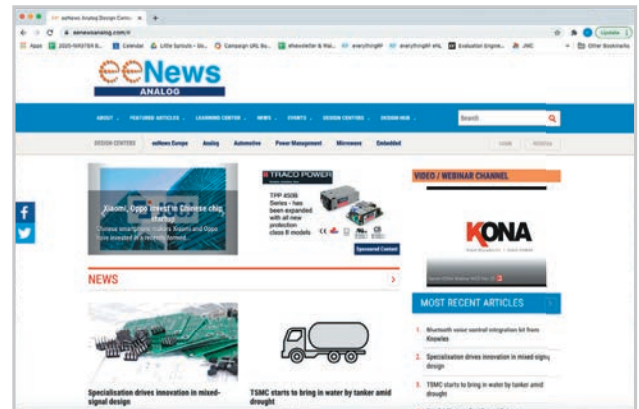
eeNews Analog Design Cent ×

eenewsanalog.com/n

Apps | 2020-WASTER R... | Calendar | Little Sprouts | Campaign URL Bu... | eNewsletter & Mai... | everythingRF | everythingRF eNL | Evaluation Engine... | JMC | Other Bookmarks

Update

eeNews
ANALOG

ABOUT | FEATURED ARTICLES | LEARNING CENTER | NEWS | EVENTS | DESIGN CENTERS | DESIGN HUB

Search

DESIGN CENTERS | eeNews Europe | Analog | Automotive | Power Management | Microwave | Embedded

LOGIN | REGISTER

Xiaomi, Oppo invest in Chinese chip startup

Chinese smartphone makers Xiaomi and Oppo have invested in a recently formed...

TRACO POWER

TPP 450B Series - has been expanded with all new protection class II models

Sponsored Content

VIDEO / WEBINAR CHANNEL

KONA

NEWS

MOST RECENT ARTICLES

1. Bluetooth voice control integration kit from Knowles

2. Specialisation drives innovation in mixed-signal design

3. TSMC starts to bring in water by tanker amid drought

Specialisation drives innovation in mixed-signal design

TSMC starts to bring in water by tanker amid drought